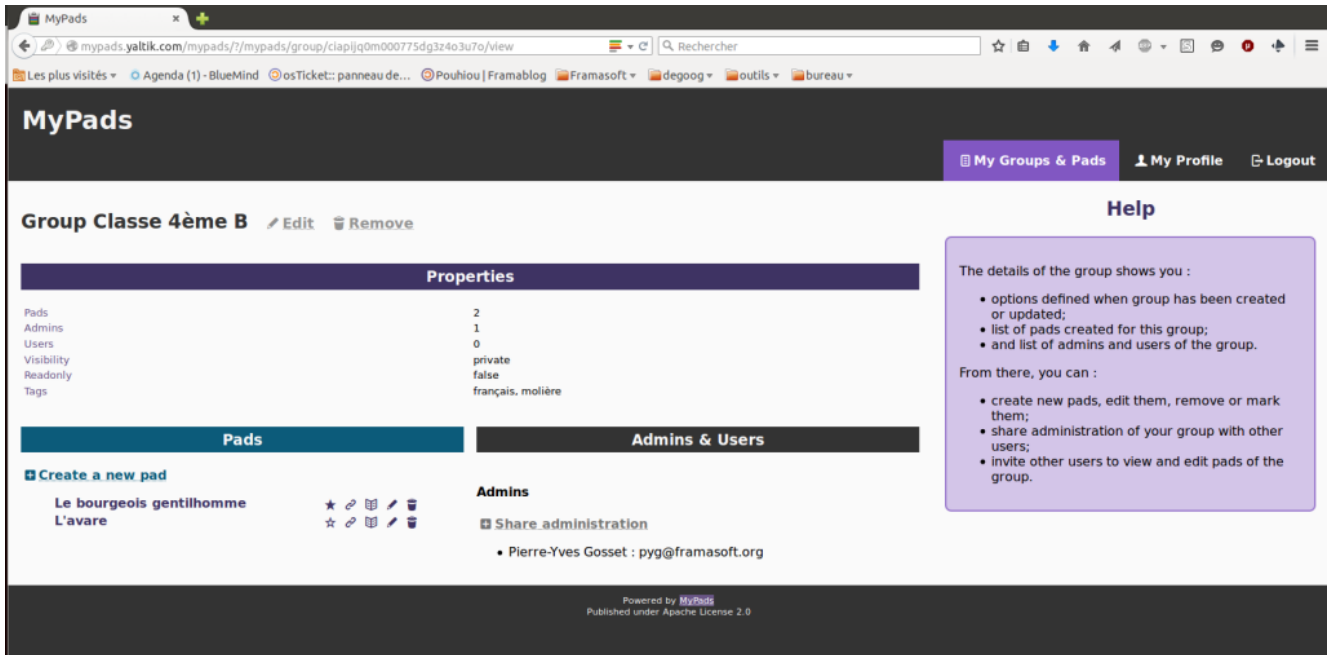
MyPads

mypads.yaltik.com/mypads/?/mypads/group/ciapijq0m000775dg3z4o3u7o/view

Rechercher

Les plus visités Agenda (1) - BlueMind osTicket:: panneau de... Pouhiou | Framablog Framasoft degoog outils bureau

MyPads

My Groups & Pads My Profile Logout

Group Classe 4ème B Edit Remove

Properties

| | |
|---|---|
| Pads | 2 |
| Admins | 1 |
| Users | 0 |
| Visibility | private |
| Readonly | false |
| Tags | français, molière |

Pads

Create a new pad

Le bourgeois gentilhomme
L'avare

Admins & Users

Admins

Share administration

• Pierre-Yves Gosset : pyg@framasoft.org

Help

The details of the group shows you :

• options defined when group has been created or updated;
• list of pads created for this group;
• and list of admins and users of the group.

From there, you can :

• create new pads, edit them, remove or mark them;
• share administration of your group with other users;
• invite other users to view and edit pads of the group.

Powered by MyPads
Published under Apache License 2.0